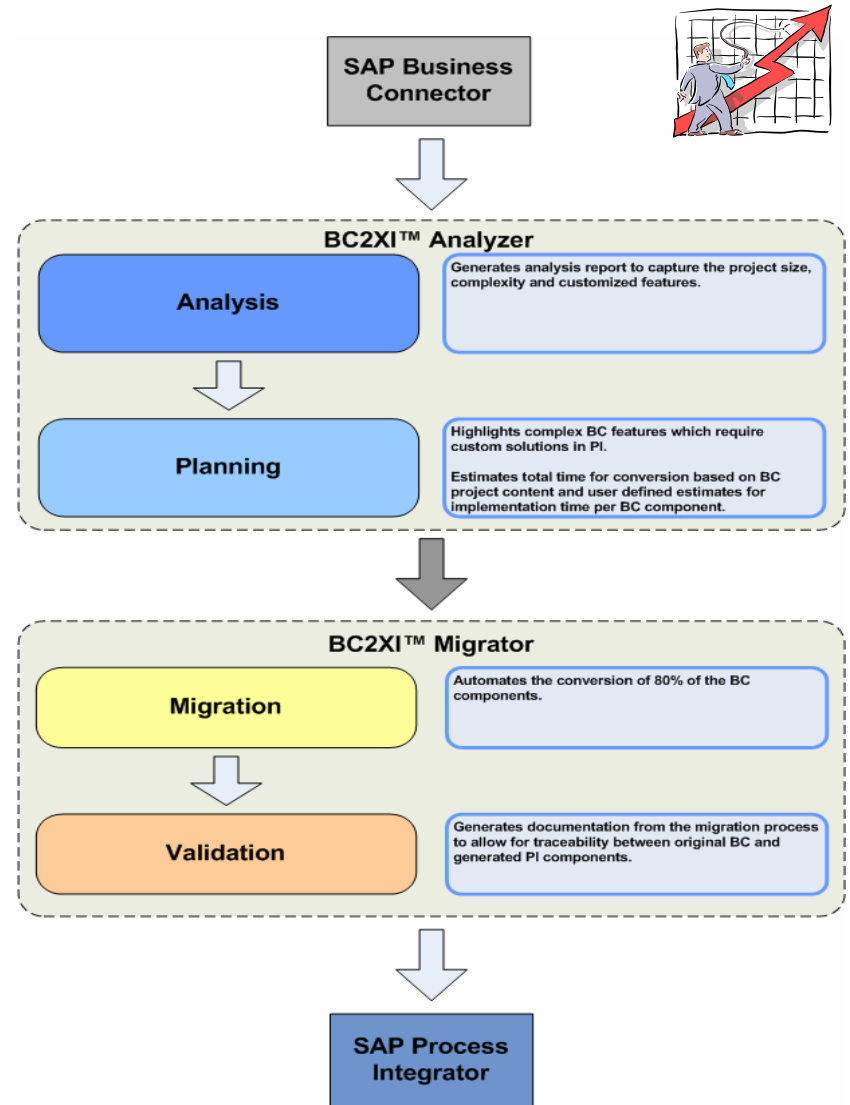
SAP Business Connector

BC2XI™ Analyzer

Analysis

Generates analysis report to capture the project size, complexity and customized features.

Planning

Highlights complex BC features which require custom solutions in PI.

Estimates total time for conversion based on BC project content and user defined estimates for implementation time per BC component.

BC2XI™ Migrator

Migration

Automates the conversion of 80% of the BC components.

Validation

Generates documentation from the migration process to allow for traceability between original BC and generated PI components.

SAP Process Integrator